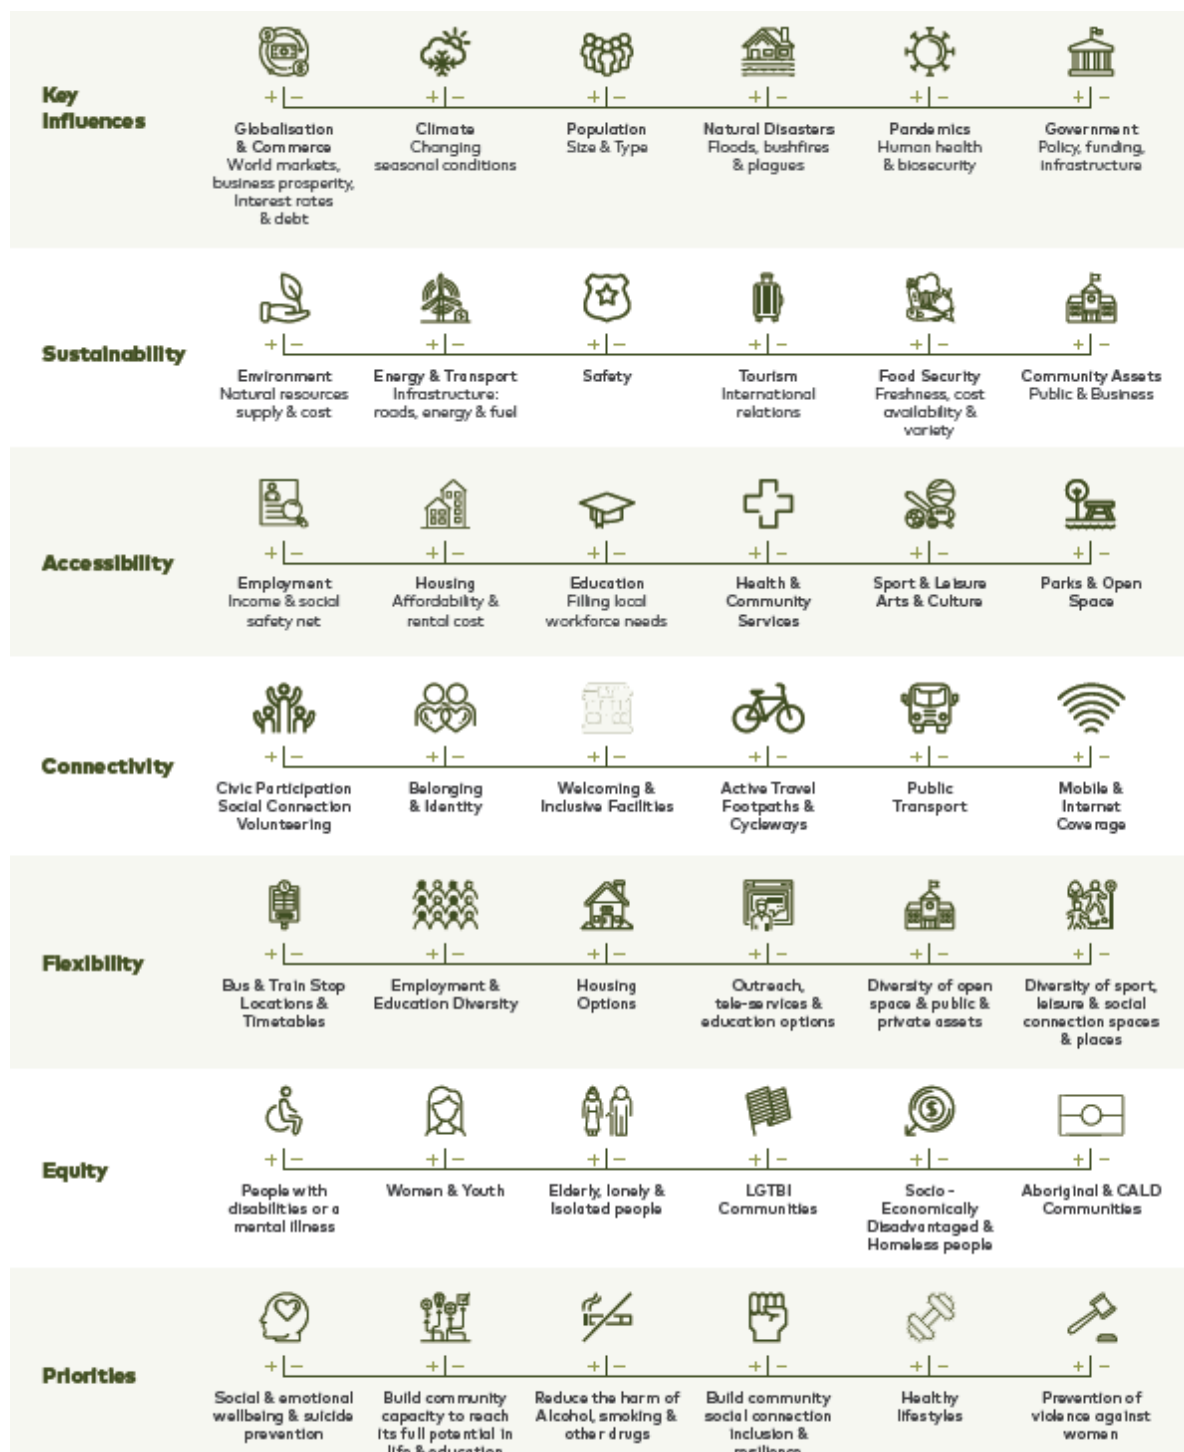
Key Influences

+|– Globalisation & Commerce World markets, business prosperity, Interest rates & debt

+|– Climate Changing seasonal conditions

+|– Population Size & Type

+|– Natural Disasters Floods, bushfires & plagues

+|– Pandemics Human health & biosecurity

+|– Government Policy, funding, infrastructure

Sustainability

+|– Environment Natural resources supply & cost

+|– Energy & Transport Infrastructure: roads, energy & fuel

+|– Safety

+|– Tourism International relations

+|– Food Security Freshness, cost availability & variety

+|– Community Assets Public & Business

Accessibility

+|– Employment Income & social safety net

+|– Housing Affordability & rental cost

+|– Education Filling local workforce needs

+|– Health & Community Services

+|– Sport & Leisure Arts & Culture

+|– Parks & Open Space

Connectivity

+|– Civic Participation Social Connection Volunteering

+|– Belonging & Identity

+|– Welcoming & Inclusive Facilities

+|– Active Travel Footpaths & Cycleways

+|– Public Transport

+|– Mobile & Internet Coverage

Flexibility

+|– Bus & Train Stop Locations & Timetables

+|– Employment & Education Diversity

+|– Housing Options

+|– Outreach, tele-services & education options

+|– Diversity of open space & public & private assets

+|– Diversity of sport, leisure & social connection spaces & places

Equity

+|– People with disabilities or a mental illness

+|– Women & Youth

+|– Elderly, lonely & isolated people

+|– LGTBI Communities

+|– Socio-Economically Disadvantaged & Homeless people

+|– Aboriginal & CALD Communities

Priorities

+|– Social & emotional wellbeing & suicide prevention

+|– Build community capacity to reach its full potential in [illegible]

+|– Reduce the harm of Alcohol, smoking & other drugs

+|– Build community social connection inclusion & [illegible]

+|– Healthy lifestyles

+|– Prevention of violence against women